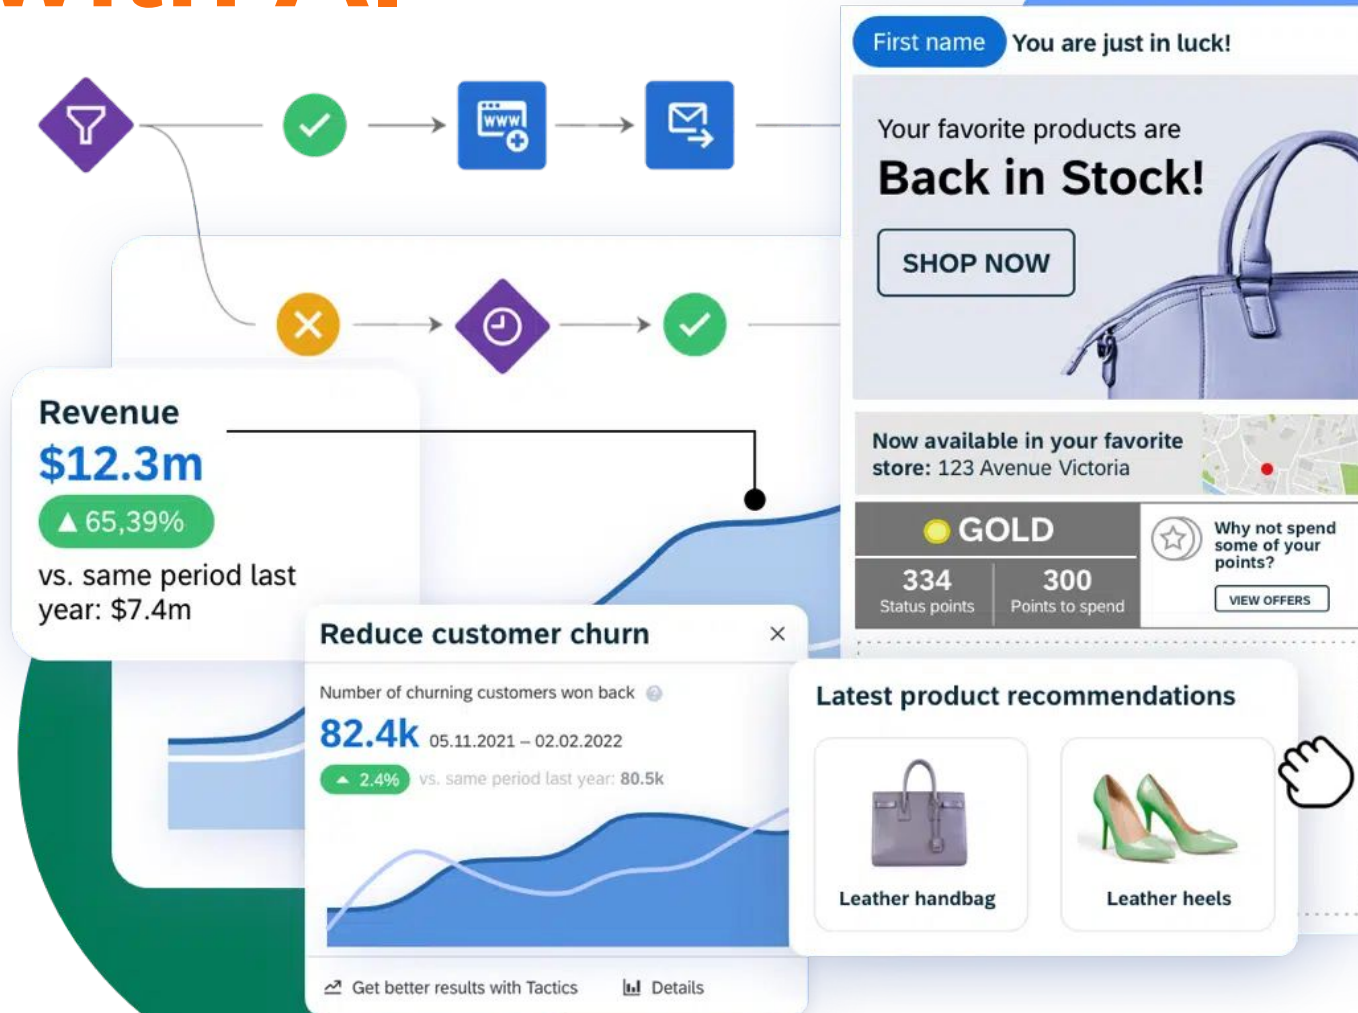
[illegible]

First name You are just in luck!

Your favorite products are

Back in Stock!

SHOP NOW

Now available in your favorite store: 123 Avenue Victoria

GOLD

334 Status points

300 Points to spend

Why not spend some of your points?

VIEW OFFERS

Revenue

$12.3m

▲ 65,39%

vs. same period last year: $7.4m

Reduce customer churn

Number of churning customers won back

82.4k 05.11.2021 – 02.02.2022

▲ 2.4% vs. same period last year: 80.5k

Get better results with Tactics

Details

Latest product recommendations

Leather handbag

Leather heels